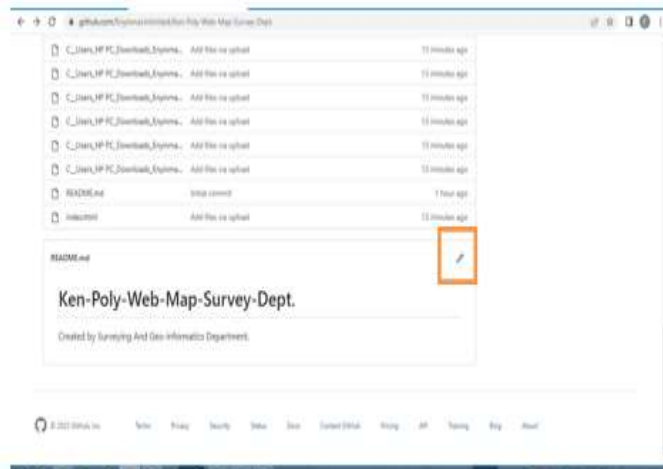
github.com/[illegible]/Ken-Poly-Web-Map-Survey-Dept

C_Users_HP PC_Downloads_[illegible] Add files via upload 11 minutes ago

C_Users_HP PC_Downloads_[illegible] Add files via upload 11 minutes ago

C_Users_HP PC_Downloads_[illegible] Add files via upload 11 minutes ago

C_Users_HP PC_Downloads_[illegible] Add files via upload 11 minutes ago

C_Users_HP PC_Downloads_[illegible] Add files via upload 11 minutes ago

C_Users_HP PC_Downloads_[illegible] Add files via upload 11 minutes ago

README.md Initial commit 1 hour ago

index.html Add files via upload 11 minutes ago

README.md

Ken-Poly-Web-Map-Survey-Dept.

Created by Surveying And Geo-Informatics Department.

© 2022 GitHub, Inc. Terms Privacy Security Status Docs Contact GitHub Pricing API Training Blog About